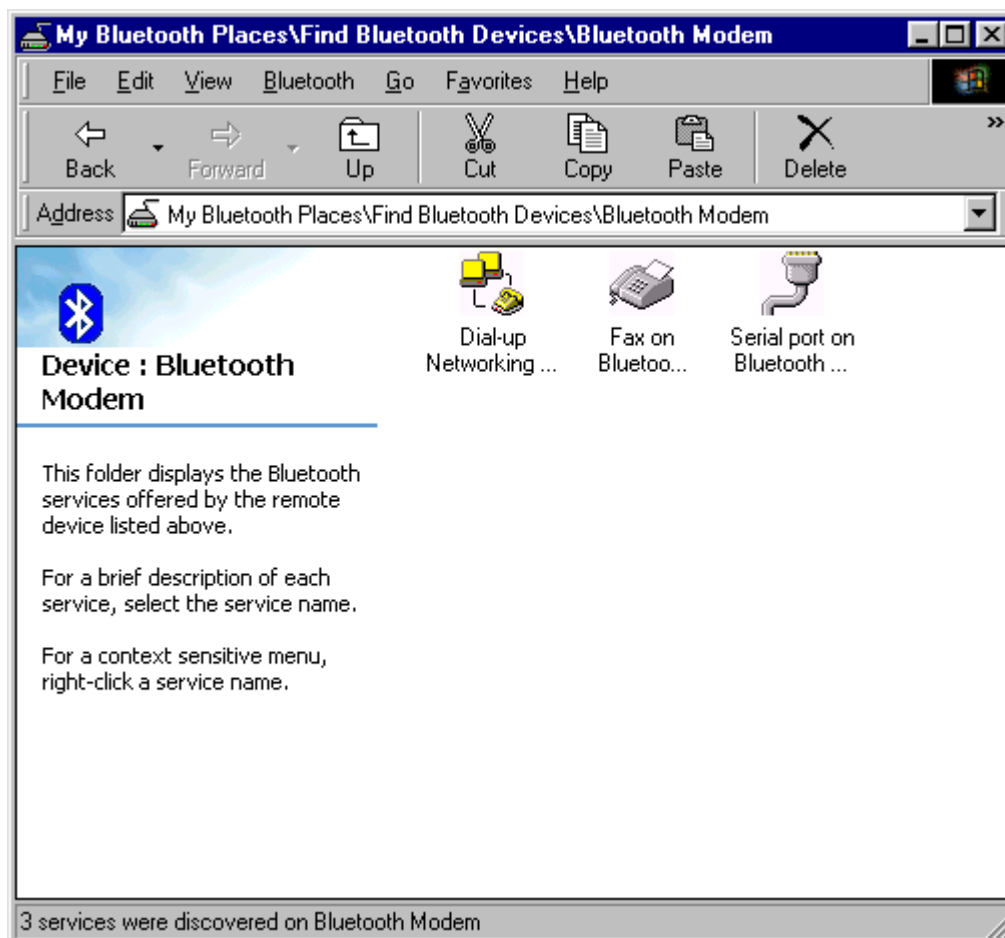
My Bluetooth Places\Find Bluetooth Devices\Bluetooth Modem

File Edit View Bluetooth Go Favorites Help

Back Forward Up Cut Copy Paste Delete

Address My Bluetooth Places\Find Bluetooth Devices\Bluetooth Modem

Device : Bluetooth Modem

This folder displays the Bluetooth services offered by the remote device listed above.

For a brief description of each service, select the service name.

For a context sensitive menu, right-click a service name.

Dial-up Networking ...

Fax on Bluetoo...

Serial port on Bluetooth ...

3 services were discovered on Bluetooth Modem